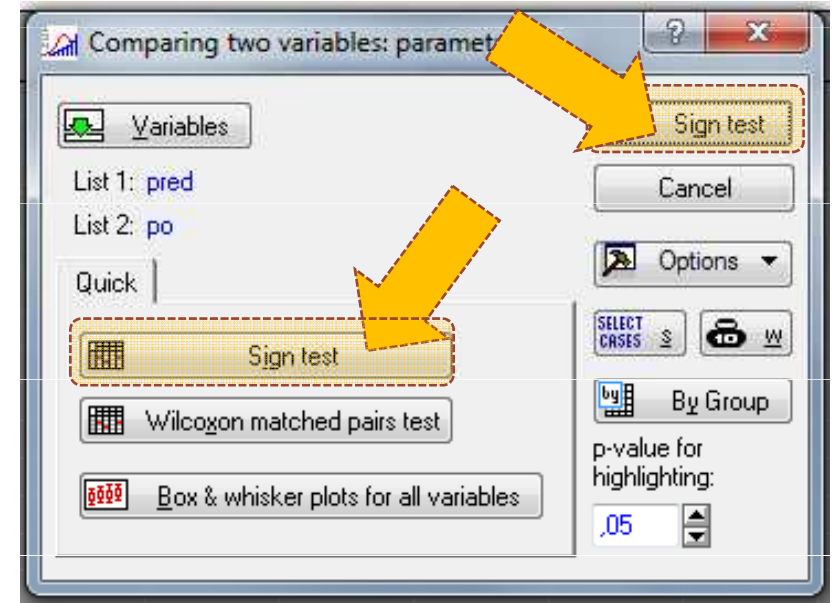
Comparing two variables: paramet

?

Variables

List 1: pred

List 2: po

Quick

Sign test

Wilcoxon matched pairs test

Box & whisker plots for all variables

Sign test

Cancel

Options

SELECT CASES S

W

By Group

p-value for highlighting:

,05